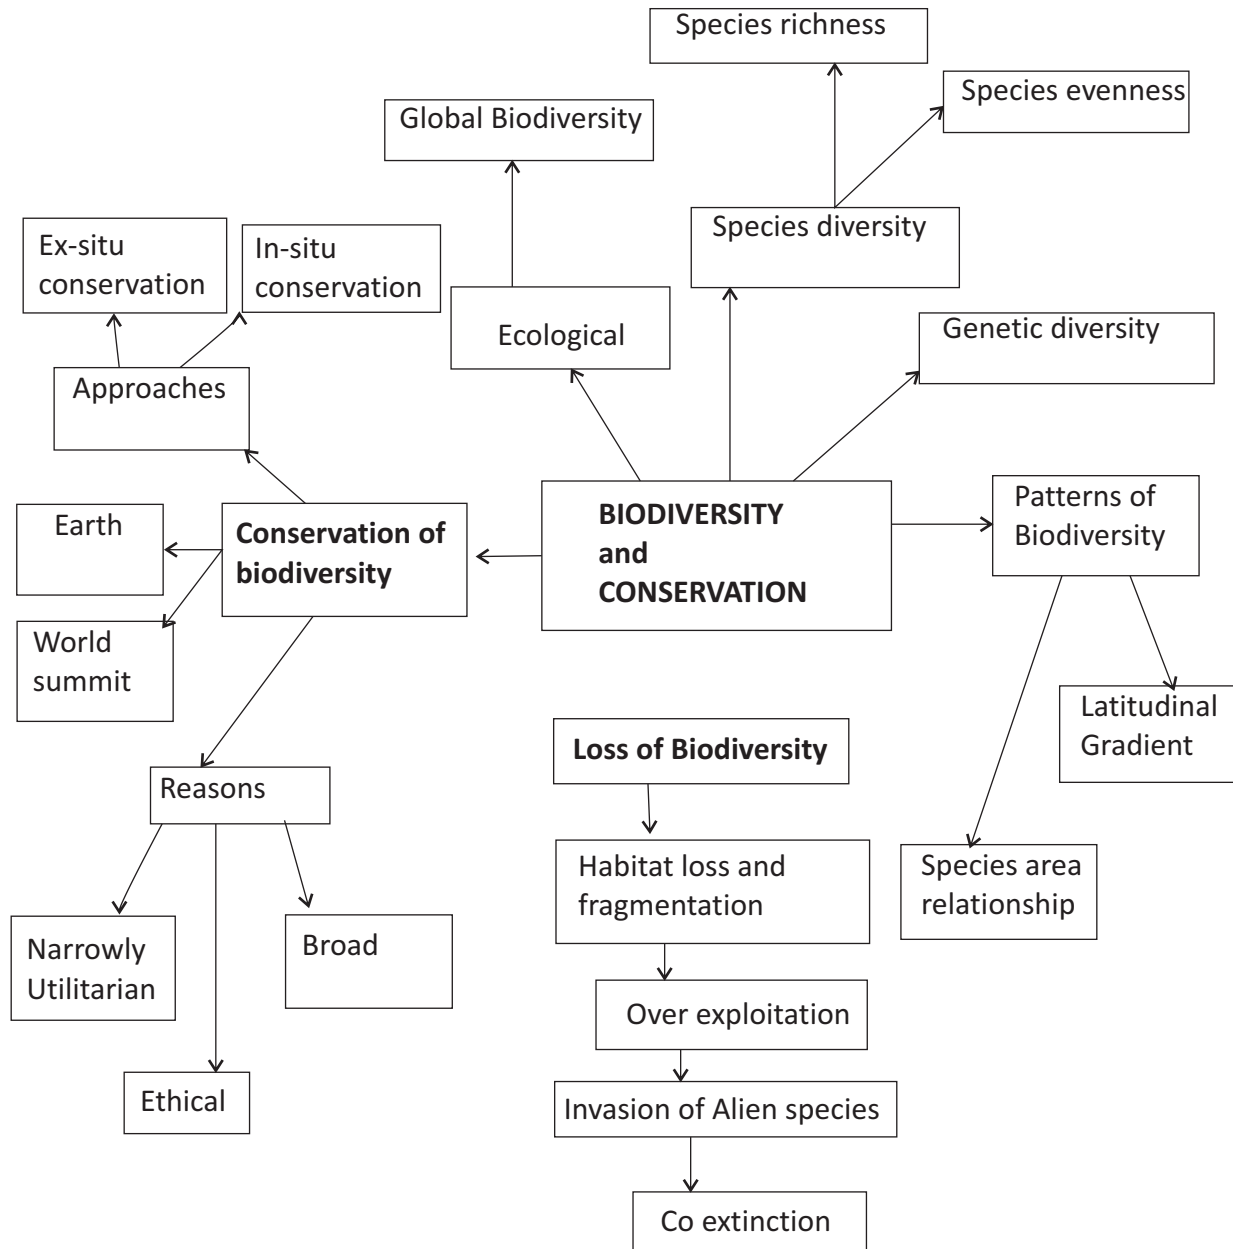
Species richness

Species evenness

Global Biodiversity

Species diversity

Ex-situ conservation

In-situ conservation

Ecological

Genetic diversity

Approaches

BIODIVERSITY and CONSERVATION

Earth

Conservation of biodiversity

Patterns of Biodiversity

World summit

Latitudinal Gradient

Loss of Biodiversity

Reasons

Habitat loss and fragmentation

Species area relationship

Narrowly Utilitarian

Broad

Over exploitation

Ethical

Invasion of Alien species

Co extinction